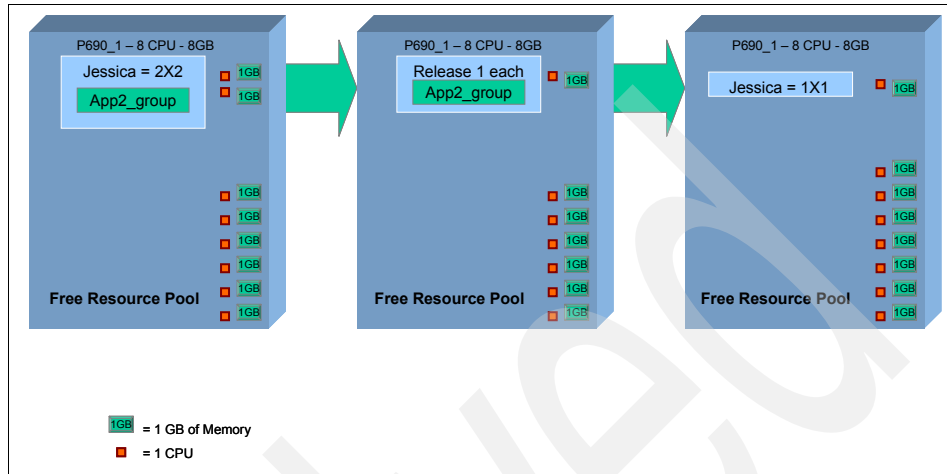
P690_1 – 8 CPU - 8GB

Jessica = 2X2

App2_group

1GB
1GB
1GB
1GB
1GB
1GB
1GB
1GB

Free Resource Pool

P690_1 – 8 CPU - 8GB

Release 1 each

App2_group

1GB
1GB
1GB
1GB
1GB
1GB
1GB

Free Resource Pool

P690_1 – 8 CPU - 8GB

Jessica = 1X1

1GB
1GB
1GB
1GB
1GB
1GB
1GB
1GB

Free Resource Pool

1GB = 1 GB of Memory

= 1 CPU